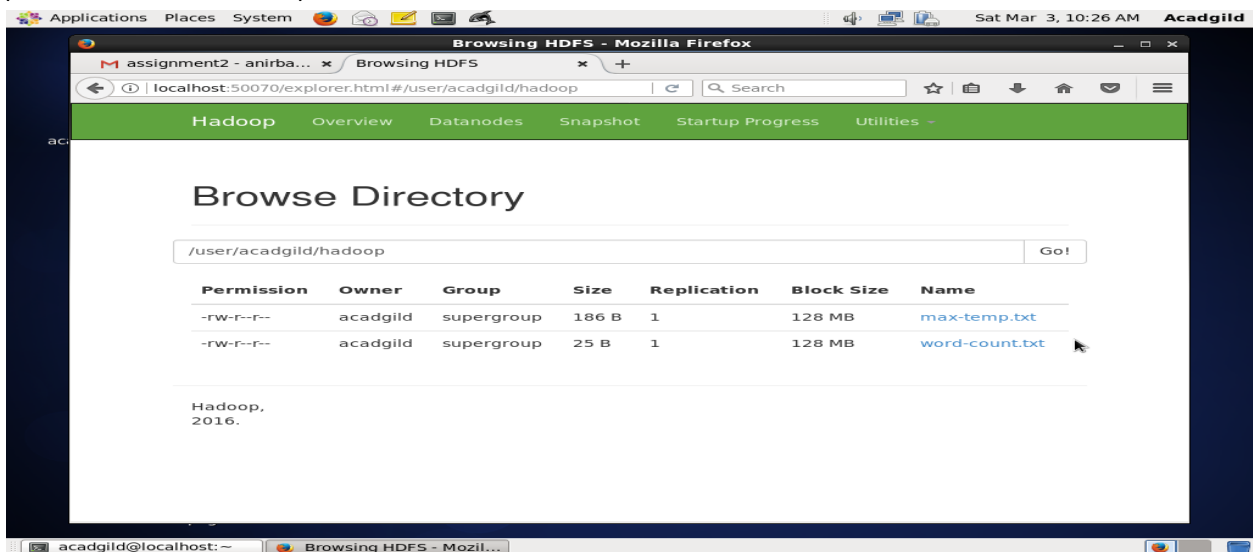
Applications Places System

Sat Mar 3, 10:26 AM Acadgild

Browsing HDFS - Mozilla Firefox

assignment2 - anirba... × Browsing HDFS × +

localhost:50070/explorer.html#/user/acadgild/hadoop

Search

Hadoop Overview Datanodes Snapshot Startup Progress Utilities

Browse Directory

/user/acadgild/hadoop

Go!

| Permission | Owner | Group | Size | Replication | Block Size | Name |
|---|---|---|---|---|---|---|
| -rw-r--r-- | acadgild | supergroup | 186 B | 1 | 128 MB | max-temp.txt |
| -rw-r--r-- | acadgild | supergroup | 25 B | 1 | 128 MB | word-count.txt |

Hadoop, 2016.

acadgild@localhost:~

Browsing HDFS - Mozil...